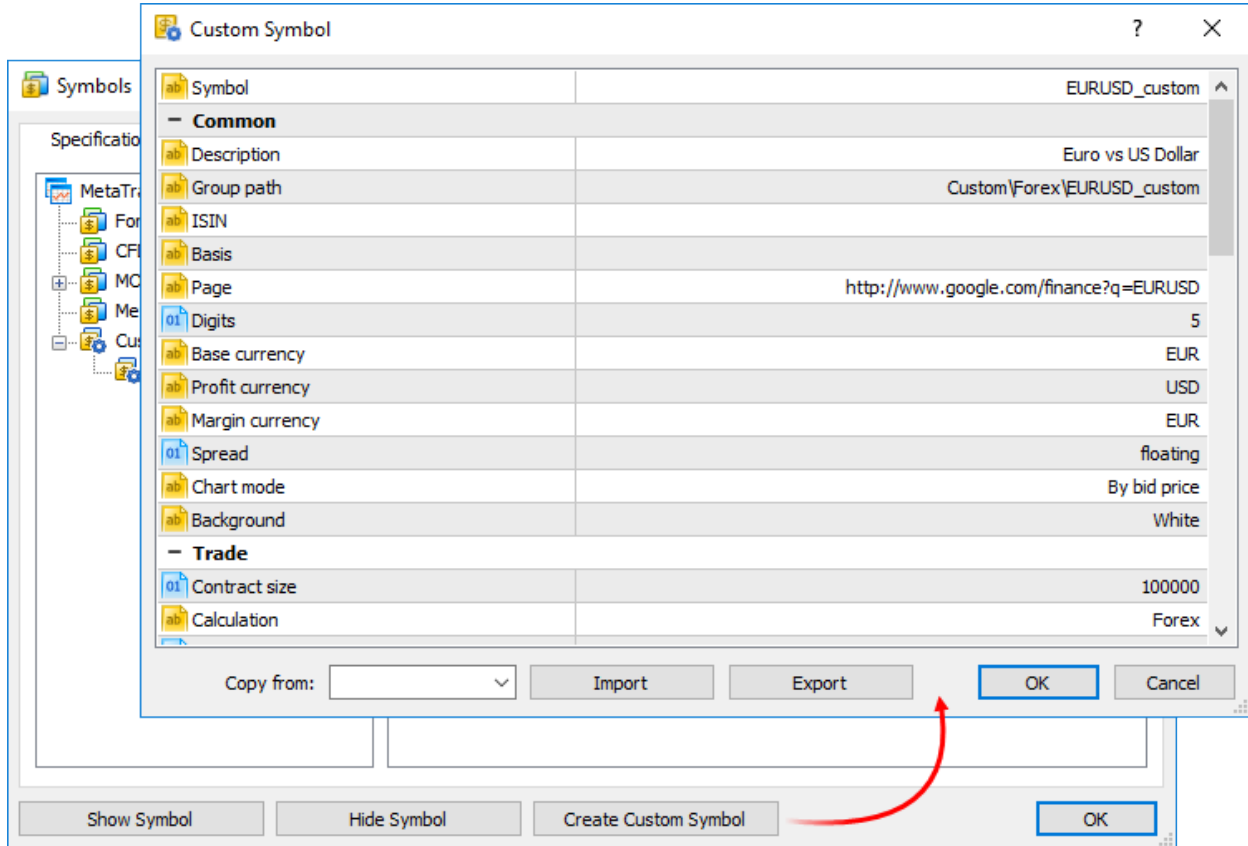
Symbols

Specificatio

MetaTra
For
CFI
MO
Me
Cus

Custom Symbol ? ✕

| | |
|---|---|
| Symbol | EURUSD_custom |
| − Common | |
| Description | Euro vs US Dollar |
| Group path | Custom\Forex\EURUSD_custom |
| ISIN | |
| Basis | |
| Page | http://www.google.com/finance?q=EURUSD |
| Digits | 5 |
| Base currency | EUR |
| Profit currency | USD |
| Margin currency | EUR |
| Spread | floating |
| Chart mode | By bid price |
| Background | White |
| − Trade | |
| Contract size | 100000 |
| Calculation | Forex |

Copy from: Import Export OK Cancel

Show Symbol Hide Symbol Create Custom Symbol OK